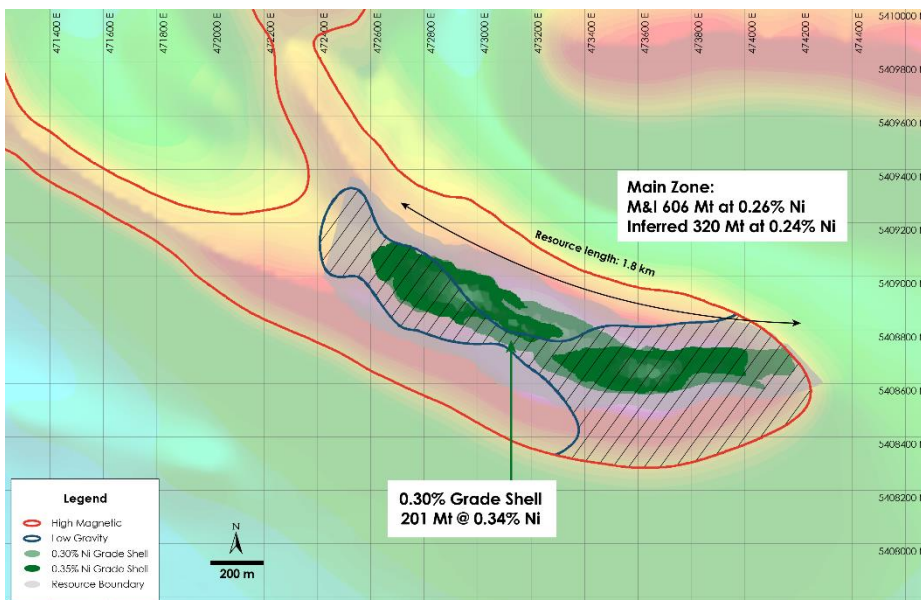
471400 E
471600 E
471800 E
472000 E
472200 E
472400 E
472600 E
472800 E
473000 E
473200 E
473400 E
473600 E
473800 E
474000 E
474200 E
474400 E

5410000 N
5409800 N
5409600 N
5409400 N
5409200 N
5409000 N
5408800 N
5408600 N
5408400 N
5408200 N
5408000 N

Main Zone:
M&I 606 Mt at 0.26% Ni
Inferred 320 Mt at 0.24% Ni

Resource length: 1.8 km

0.30% Grade Shell
201 Mt @ 0.34% Ni

Legend
High Magnetic
Low Gravity
0.30% Ni Grade Shell
0.35% Ni Grade Shell
Resource Boundary

N
200 m